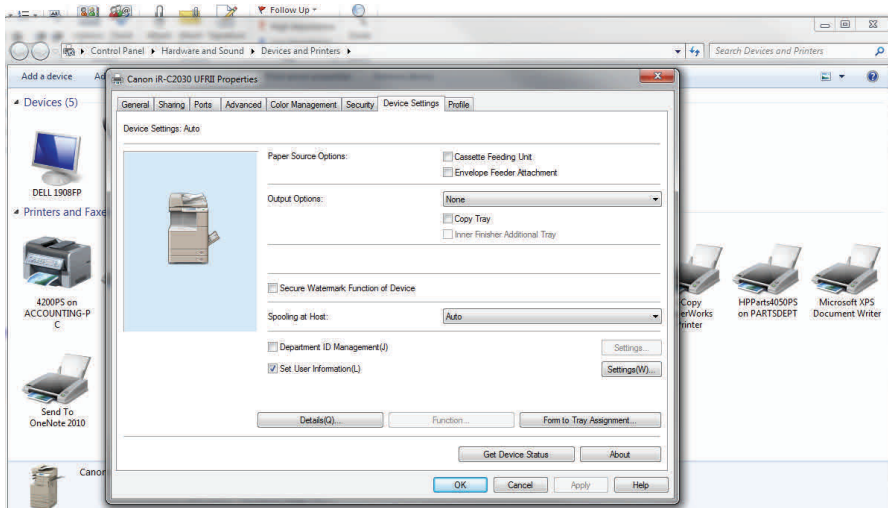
Follow Up

Control Panel ▸ Hardware and Sound ▸ Devices and Printers ▸

Search Devices and Printers

Add a device

Devices (5)

DELL 1908FP

Printers and Faxe

4200PS on ACCOUNTING-PC

Send To OneNote 2010

Canon

Copy erWorks rinter

HPParts4050PS on PARTSDEPT

Microsoft XPS Document Writer

Canon iR-C2030 UFRII Properties

General | Sharing | Ports | Advanced | Color Management | Security | Device Settings | Profile

Device Settings: Auto

Paper Source Options:

Cassette Feeding Unit

Envelope Feeder Attachment

Output Options:

None

Copy Tray

Inner Finisher Additional Tray

Secure Watermark Function of Device

Spooling at Host:

Auto

Department ID Management(J)

Settings...

Set User Information(L)

Settings(W)...

Details(Q)...

Function...

Form to Tray Assignment...

Get Device Status

About

OK

Cancel

Apply

Help